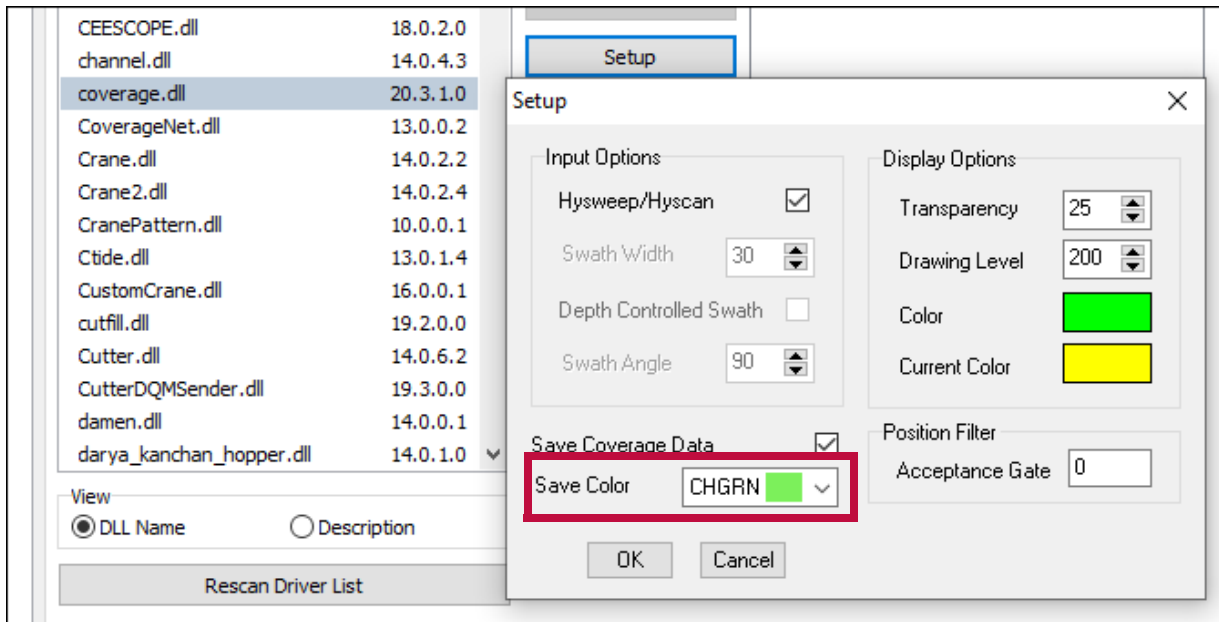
| | |
|---|---|
| CEESCOPE.dll | 18.0.2.0 |
| channel.dll | 14.0.4.3 |
| coverage.dll | 20.3.1.0 |
| CoverageNet.dll | 13.0.0.2 |
| Crane.dll | 14.0.2.2 |
| Crane2.dll | 14.0.2.4 |
| CranePattern.dll | 10.0.0.1 |
| Ctide.dll | 13.0.1.4 |
| CustomCrane.dll | 16.0.0.1 |
| cutfill.dll | 19.2.0.0 |
| Cutter.dll | 14.0.6.2 |
| CutterDQMSender.dll | 19.3.0.0 |
| damen.dll | 14.0.0.1 |
| darya_kanchan_hopper.dll | 14.0.1.0 |

View
DLL Name
Description

Rescan Driver List

Setup

Setup

Input Options
Hysweep/Hyscan
Swath Width 30
Depth Controlled Swath
Swath Angle 90

Display Options
Transparency 25
Drawing Level 200
Color
Current Color

Save Coverage Data
Save Color CHGRN

Position Filter
Acceptance Gate 0

OK
Cancel